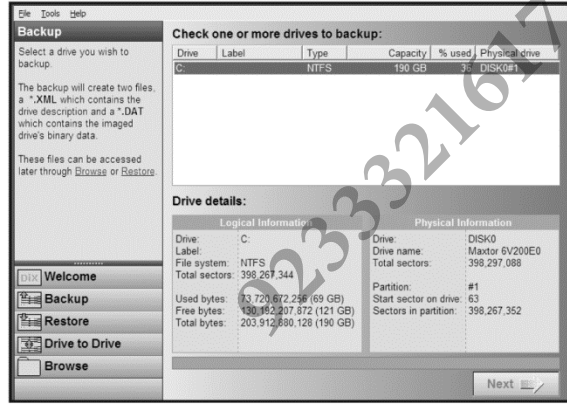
File Tools Help

Backup

Select a drive you wish to backup.

The backup will create two files, a *.XML which contains the drive description and a *.DAT which contains the imaged drive's binary data.

These files can be accessed later through Browse or Restore.

Welcome

Backup

Restore

Drive to Drive

Browse

Check one or more drives to backup:

| Drive | Label | Type | Capacity | % used | Physical drive |
|---|---|---|---|---|---|
| C: | | NTFS | 190 GB | 36 | DISK0#1 |

Drive details:

Logical Information

Drive: C:
Label:
File system: NTFS
Total sectors: 398,267,344

Used bytes: 73,720,672,256 (69 GB)
Free bytes: 130,192,207,872 (121 GB)
Total bytes: 203,912,880,128 (190 GB)

Physical Information

Drive: DISK0
Drive name: Maxtor 6V200E0
Total sectors: 398,297,088

Partition: #1
Start sector on drive: 63
Sectors in partition: 398,267,352

Next

923321617